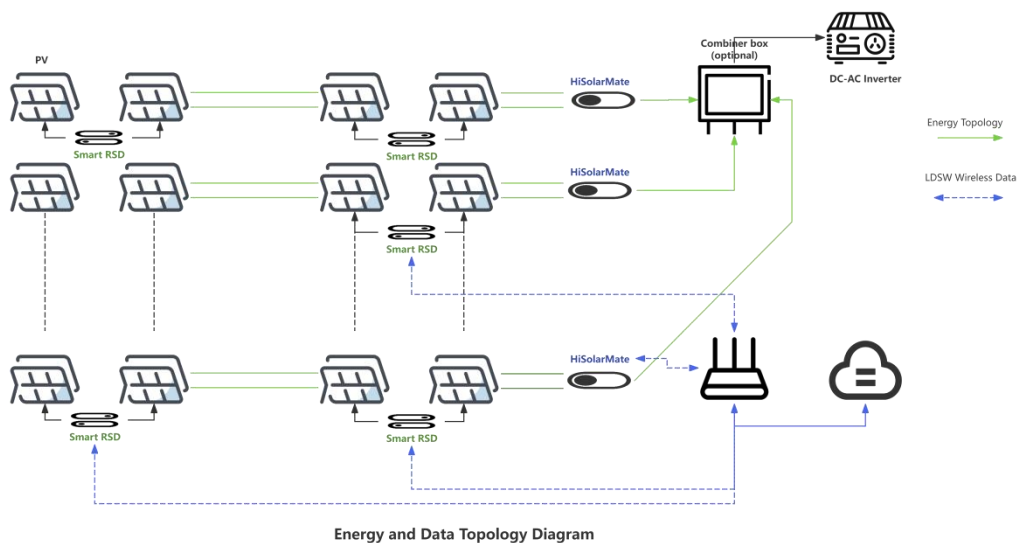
PV

Smart RSD

Smart RSD

HiSolarMate

Combiner box
(optional)

DC-AC Inverter

Energy Topology

HiSolarMate

LDSW Wireless Data

Smart RSD

HiSolarMate

Smart RSD

Smart RSD

Energy and Data Topology Diagram